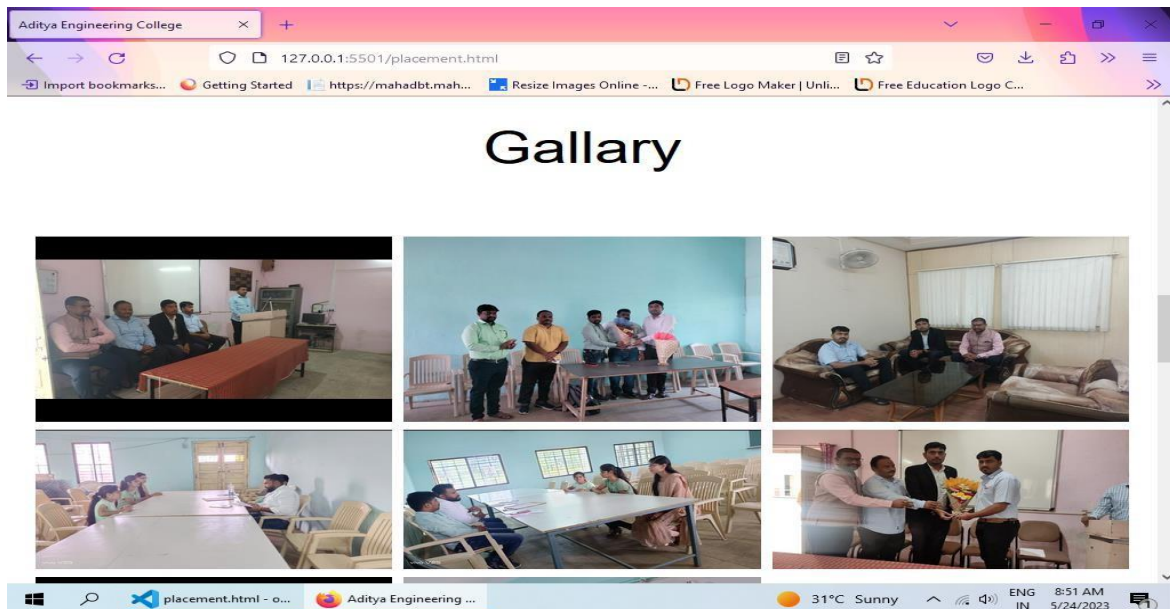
Aditya Engineering College ×

127.0.0.1:5501/placement.html

Import bookmarks... Getting Started https://mahadbt.mah... Resize Images Online -... Free Logo Maker | Unli... Free Education Logo C...

Gallary

placement.html - o... Aditya Engineering ... 31°C Sunny ENG IN 8:51 AM 5/24/2023